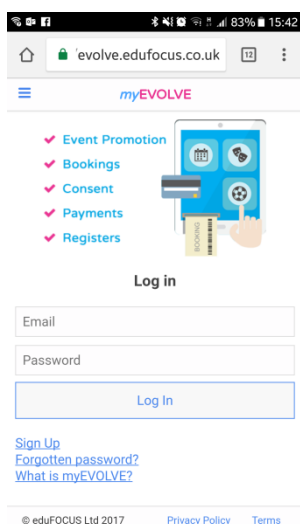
83% 15:42

evolve.edufocus.co.uk

12

myEVOLVE

Event Promotion
Bookings
Consent
Payments
Registers

TICKET

Log in

Email

Password

Log In

Sign Up
Forgotten password?
What is myEVOLVE?

© eduFOCUS Ltd 2017 Privacy Policy Terms